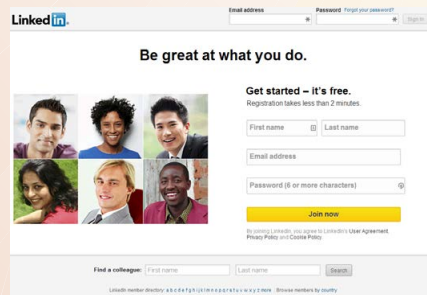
LinkedIn

Email address

Password Forgot your password?

Sign in

Be great at what you do.

Get started – it's free.

Registration takes less than 2 minutes.

First name

Last name

Email address

Password (6 or more characters)

Join now

By joining LinkedIn, you agree to LinkedIn's User Agreement, Privacy Policy and Cookie Policy.

Find a colleague: First name Last name Search

LinkedIn member directory: a b c d e f g h i j k l m n o p q r s t u v w x y z more Browse members by country